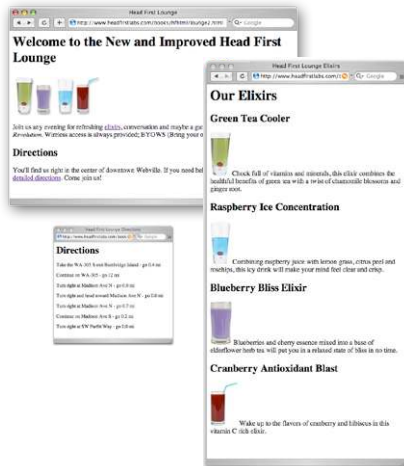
Head First Lounge

http://www.headfirstlabs.com/books/hfhtml/lounge2.htm

Google

Welcome to the New and Improved Head First Lounge

Join us any evening for refreshing elixirs, conversation and maybe a game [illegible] Revolution. Wireless access is always provided; BYOWS (Bring your own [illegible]

Directions

You'll find us right in the center of downtown Webville. If you need hel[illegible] detailed directions. Come join us!

Head First Lounge Directions

http://www.headfirstlabs.com/

Google

Directions

Take the WA 305 South Bainbridge Island - go 0.4 mi

Continue on WA-305 - go 12 mi

Turn right at Madison Ave N - go 0.9 mi

Turn right and head toward Madison Ave N - go 0.6 mi

Turn right at Madison Ave N - go 0.7 mi

Continue on Madison Ave S - go 0.2 mi

Turn right at SW Webb Way - go 0.0 mi

Head First Lounge Elixirs

http://www.headfirstlabs.com/

Google

Our Elixirs

Green Tea Cooler

Chock full of vitamins and minerals, this elixir combines the healthful benefits of green tea with a twist of chamomile blossoms and ginger root.

Raspberry Ice Concentration

Combining raspberry juice with lemon grass, citrus peel and rosehips, this icy drink will make your mind feel clear and crisp.

Blueberry Bliss Elixir

Blueberries and cherry essence mixed into a base of elderflower herb tea will put you in a relaxed state of bliss in no time.

Cranberry Antioxidant Blast

Wake up to the flavors of cranberry and hibiscus in this vitamin C rich elixir.